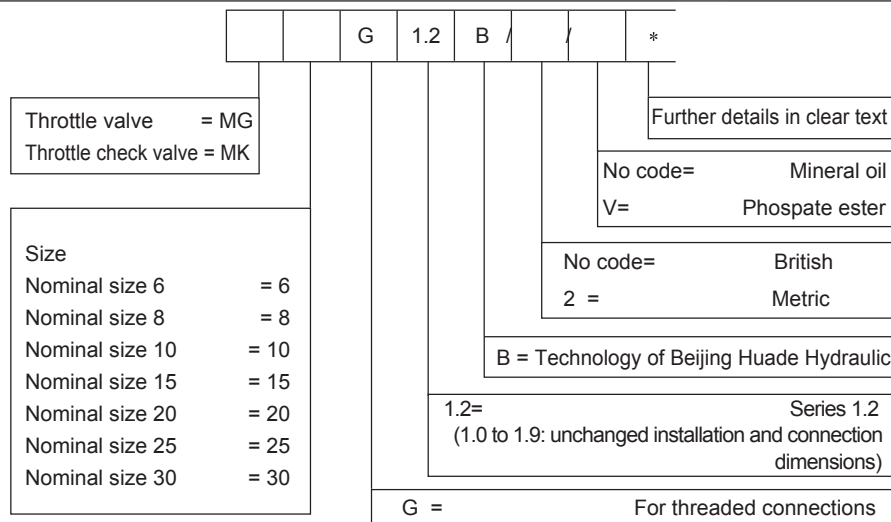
| | | G | 1.2 | B | / | / | * |
|---|---|---|---|---|---|---|---|

Throttle valve = MG
Throttle check valve = MK

Size
Nominal size 6 = 6
Nominal size 8 = 8
Nominal size 10 = 10
Nominal size 15 = 15
Nominal size 20 = 20
Nominal size 25 = 25
Nominal size 30 = 30

Further details in clear text

No code= Mineral oil
V= Phospate ester

No code= British
2 = Metric

B = Technology of Beijing Huade Hydraulic

1.2= Series 1.2
(1.0 to 1.9: unchanged installation and connection dimensions)

G = For threaded connections